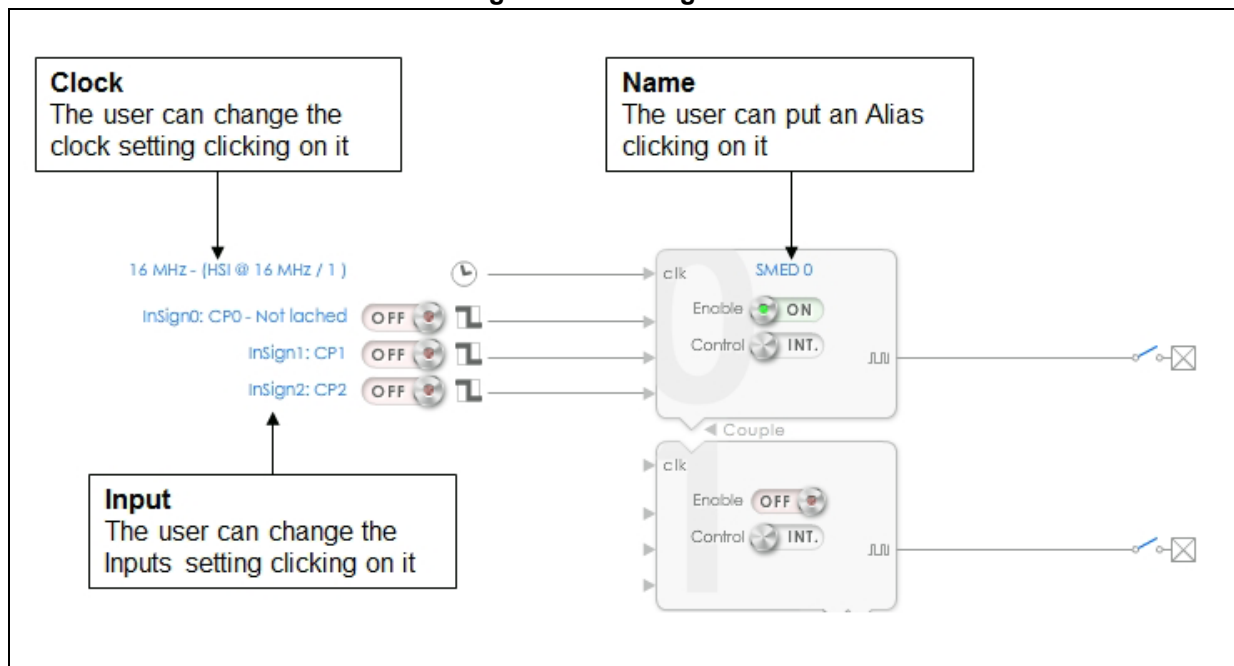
Clock
The user can change the clock setting clicking on it

Name
The user can put an Alias clicking on it

16 MHz - (HSI @ 16 MHz / 1 )

InSign0: CP0 - Not lached OFF

InSign1: CP1 OFF

InSign2: CP2 OFF

clk

SMED 0

Enable ON

Control INT.

Couple

clk

Enable OFF

Control INT.

Input
The user can change the Inputs setting clicking on it